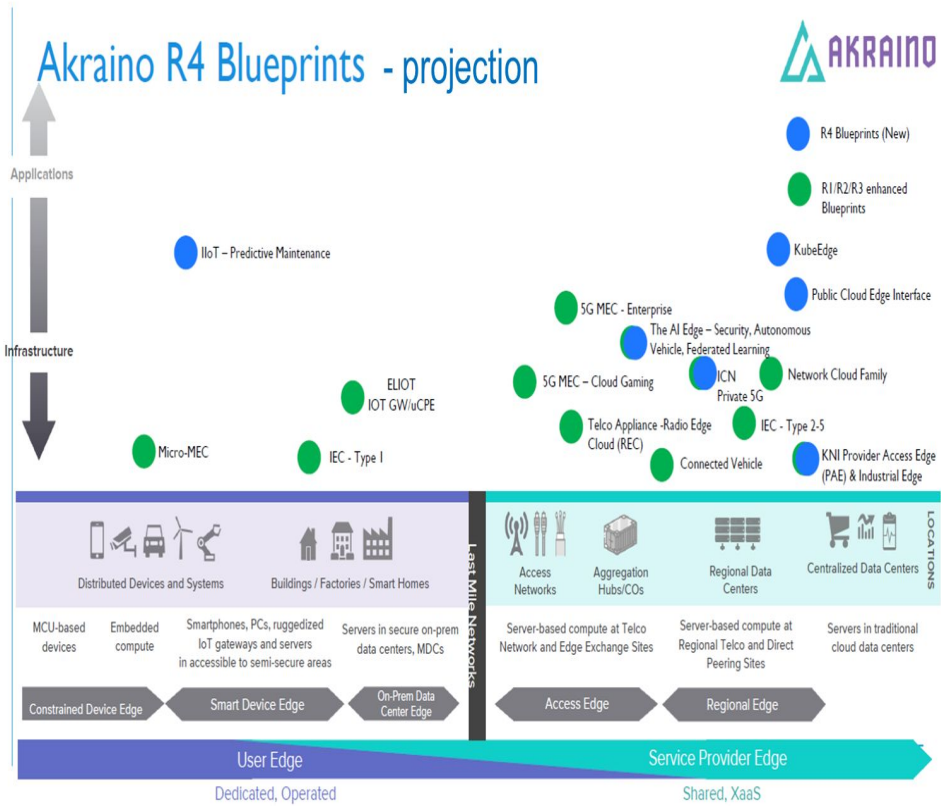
Akraino R4 Blueprints - projection

AKRAINO

R4 Blueprints (New)

R1/R2/R3 enhanced Blueprints

KubeEdge

Public Cloud Edge Interface

Applications

Infrastructure

IIoT – Predictive Maintenance

5G MEC - Enterprise

The AI Edge – Security, Autonomous Vehicle, Federated Learning

ELIOT IOT GW/uCPE

5G MEC – Cloud Gaming

ICN Private 5G

Network Cloud Family

Telco Appliance -Radio Edge Cloud (REC)

IEC - Type 2-5

Micro-MEC

IEC - Type 1

Connected Vehicle

KNI Provider Access Edge (PAE) & Industrial Edge

Distributed Devices and Systems

Buildings / Factories / Smart Homes

Last Mile Networks

Access Networks

Aggregation Hubs/COs

Regional Data Centers

Centralized Data Centers

LOCATIONS

MCU-based devices

Embedded compute

Smartphones, PCs, ruggedized IoT gateways and servers in accessible to semi-secure areas

Servers in secure on-prem data centers, MDCs

Server-based compute at Telco Network and Edge Exchange Sites

Server-based compute at Regional Telco and Direct Peering Sites

Servers in traditional cloud data centers

Constrained Device Edge

Smart Device Edge

On-Prem Data Center Edge

Access Edge

Regional Edge

User Edge

Service Provider Edge

Dedicated, Operated

Shared, XaaS